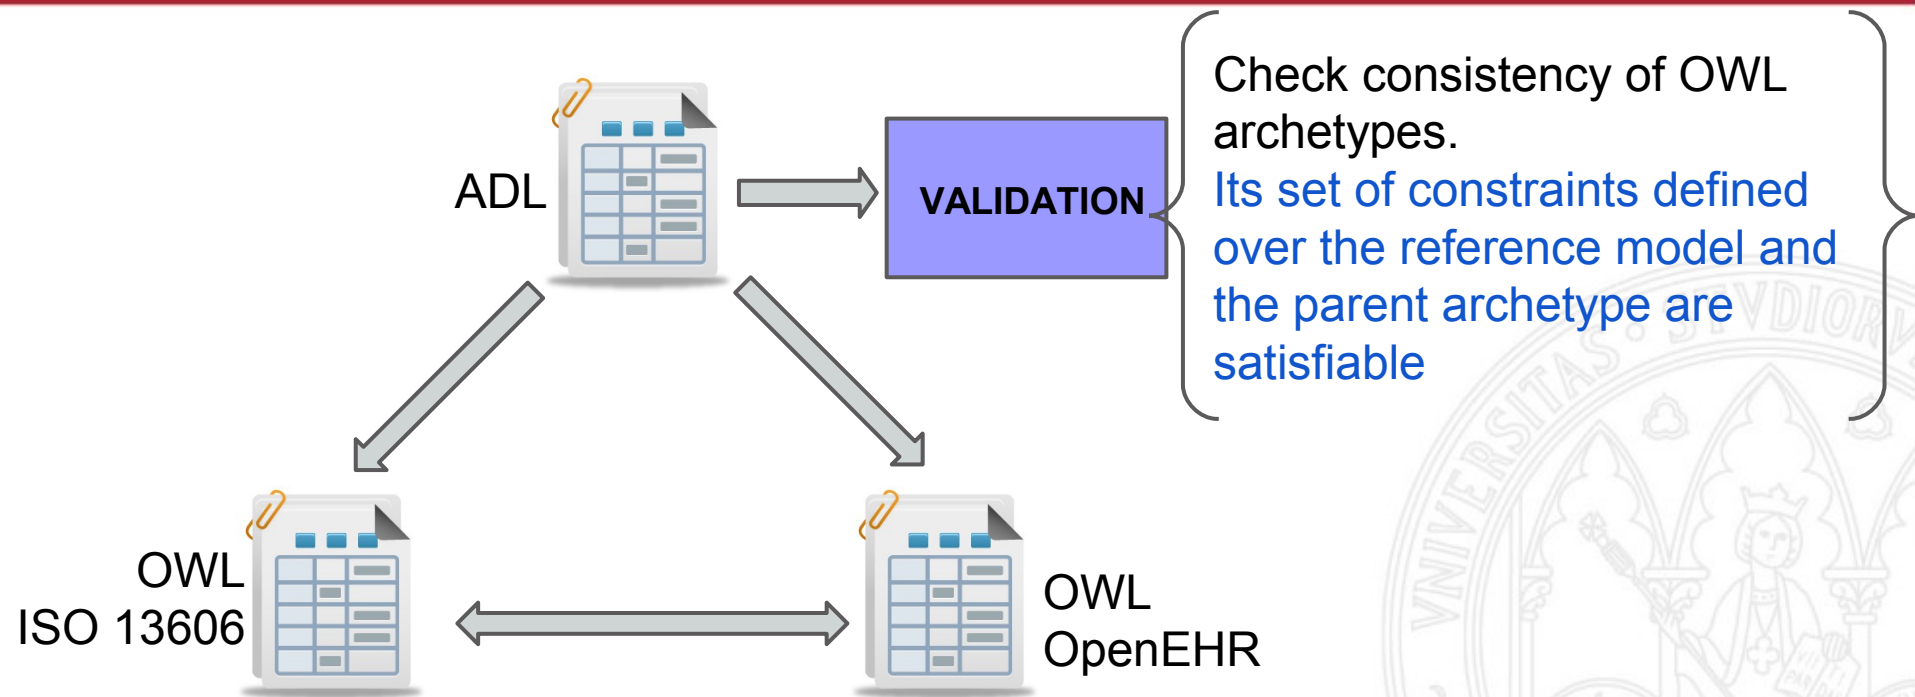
ADL

VALIDATION

Check consistency of OWL archetypes.
Its set of constraints defined over the reference model and the parent archetype are satisfiable

OWL
ISO 13606

OWL
OpenEHR

UNIVERSITAS · STVDIORVM